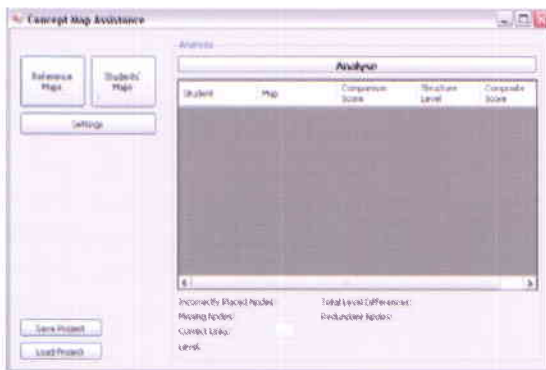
Concept Map Assistance

Reference Maps

Students' Maps

Settings

Analysis

Analyse

| Student | Map | Comparison Score | Structure Level | Composite Score |
|---|---|---|---|---|

Incorrectly Placed Nodes:

Missing Nodes:

Correct Links:

Level:

Total Level Differences:

Redundant Nodes:

Save Project

Load Project